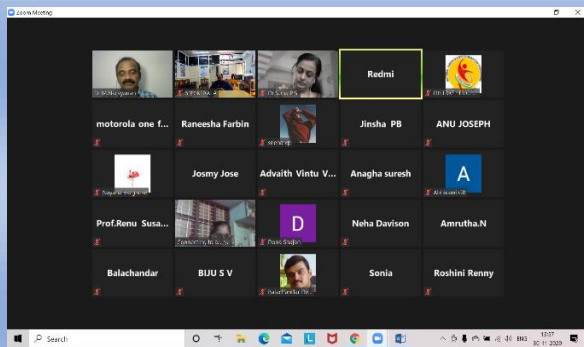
Zoom Meeting

Dr. M Narayanan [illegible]

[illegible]

Dr Suma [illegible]

Redmi

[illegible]

motorola one f...

Raneesha Farbin

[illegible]

Jinsha PB

ANU JOSEPH

Nayana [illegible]

Josmy Jose

Advaith Vintu V...

Anagha suresh

A

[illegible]

Prof.Renu Susa...

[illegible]

D

Devis Shajan

Neha Davison

Amrutha.N

Balachandar

BIJU S V

Balachandar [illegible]

Sonia

Roshini Renny

Search

ENG

12:07

30-11-2020